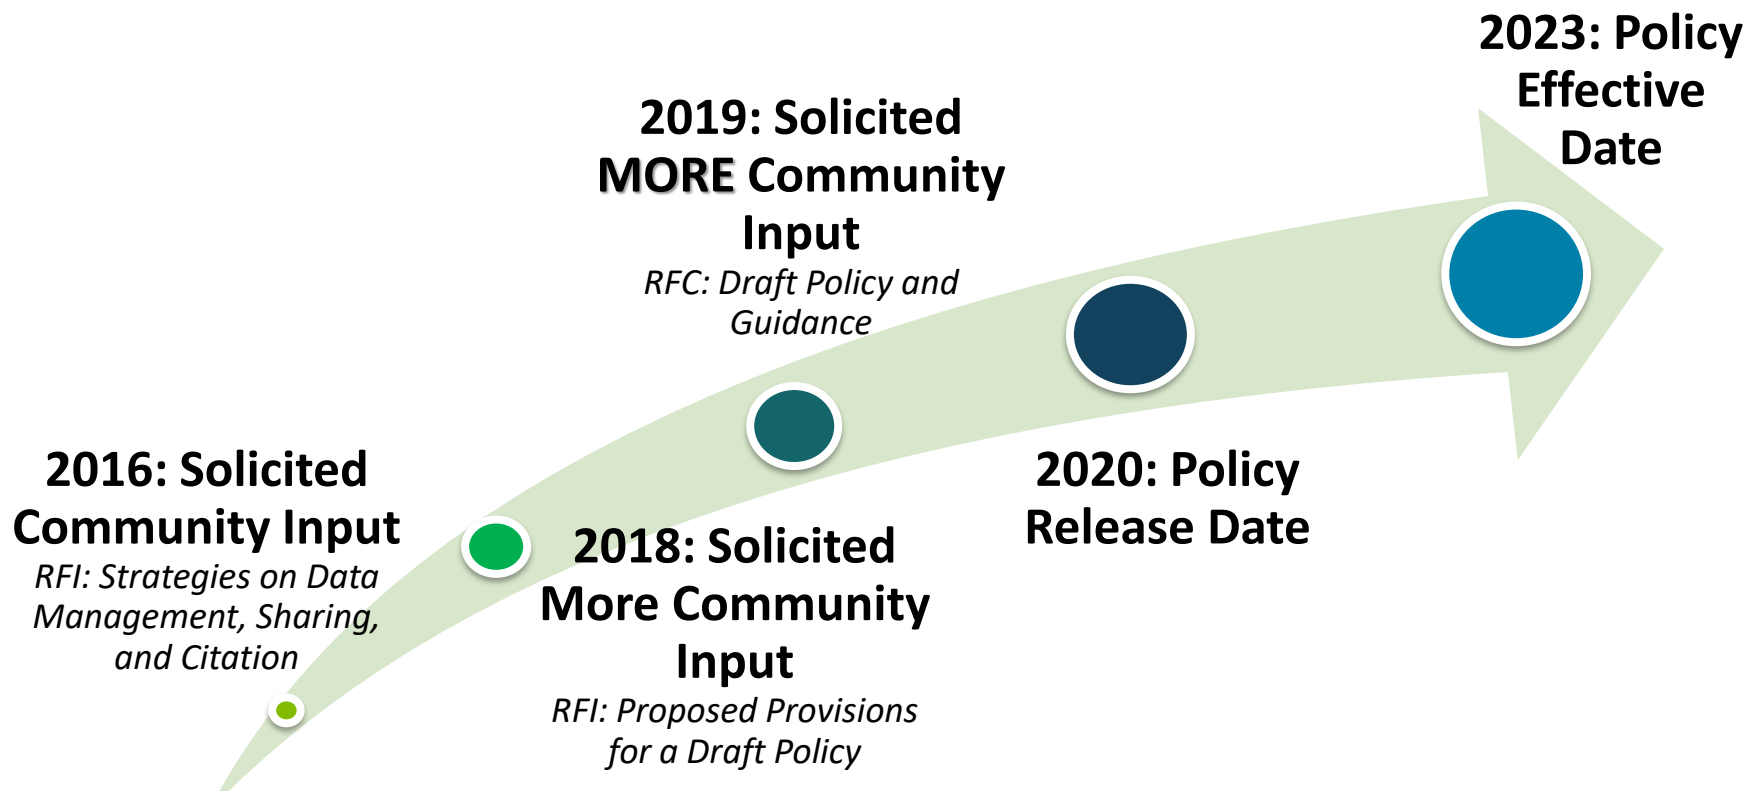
2016: Solicited Community Input
RFI: Strategies on Data Management, Sharing, and Citation

2018: Solicited More Community Input
RFI: Proposed Provisions for a Draft Policy

2019: Solicited MORE Community Input
RFC: Draft Policy and Guidance

2020: Policy Release Date

2023: Policy Effective Date